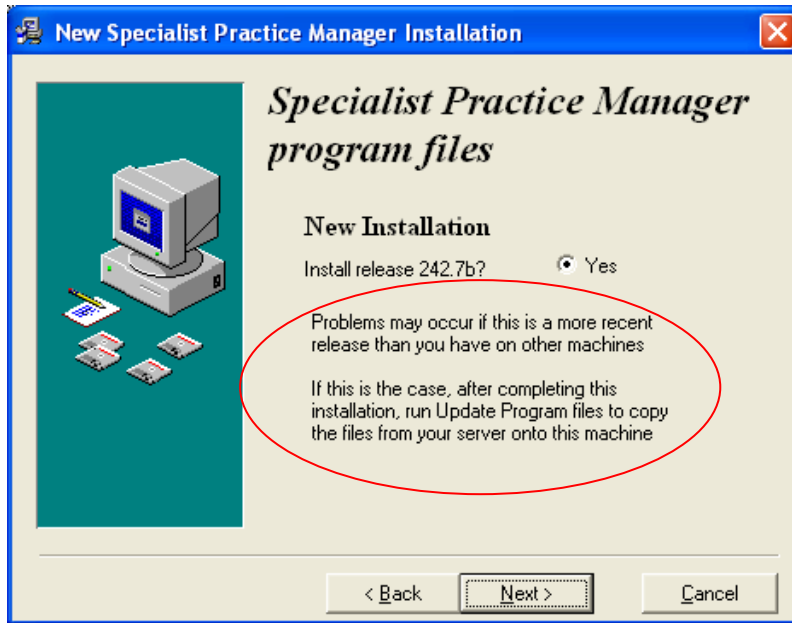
New Specialist Practice Manager Installation

Specialist Practice Manager program files

New Installation

Install release 242.7b?

Yes

Problems may occur if this is a more recent release than you have on other machines

If this is the case, after completing this installation, run Update Program files to copy the files from your server onto this machine

< Back

Next >

Cancel